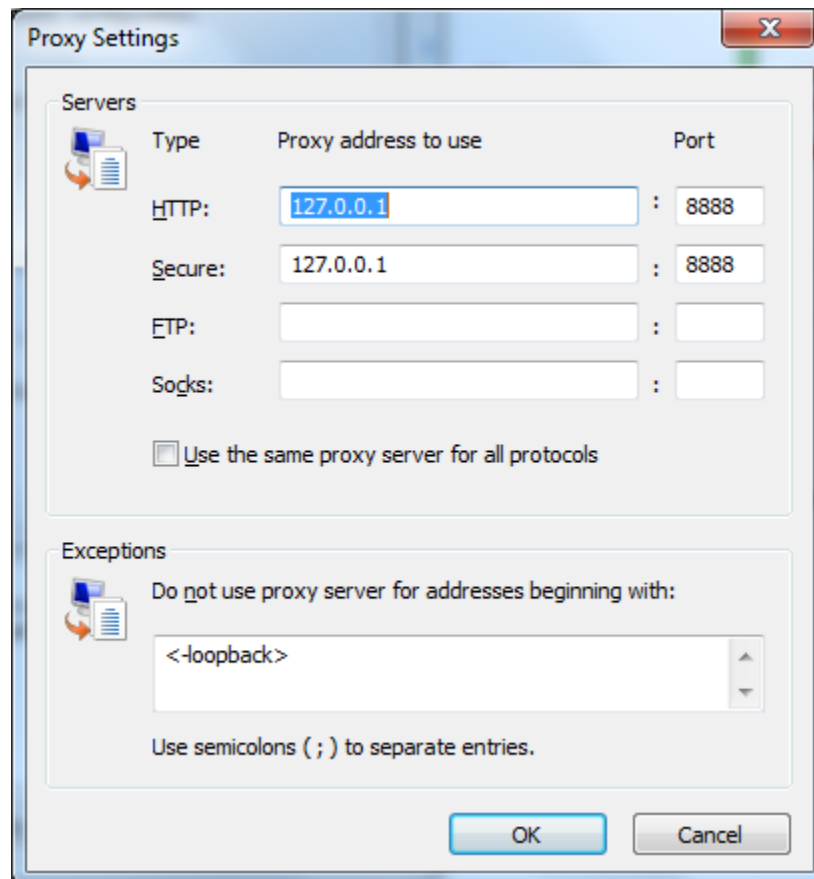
Proxy Settings

Servers

Type Proxy address to use Port

HTTP: 127.0.0.1 : 8888

Secure: 127.0.0.1 : 8888

FTP: :

Socks: :

Use the same proxy server for all protocols

Exceptions

Do not use proxy server for addresses beginning with:

<-loopback>

Use semicolons ( ; ) to separate entries.

OK Cancel